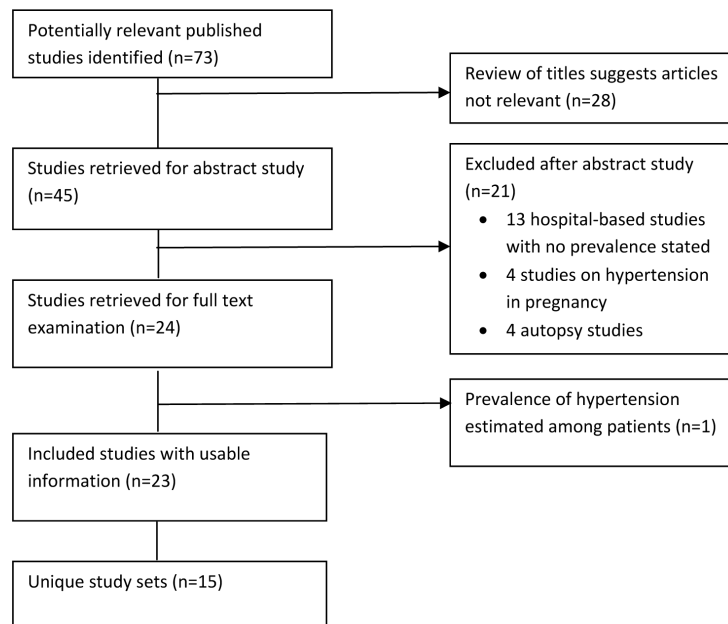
Potentially relevant published studies identified (n=73)

Review of titles suggests articles not relevant (n=28)

Studies retrieved for abstract study (n=45)

Excluded after abstract study (n=21)
- 13 hospital-based studies with no prevalence stated
- 4 studies on hypertension in pregnancy
- 4 autopsy studies

Studies retrieved for full text examination (n=24)

Prevalence of hypertension estimated among patients (n=1)

Included studies with usable information (n=23)

Unique study sets (n=15)